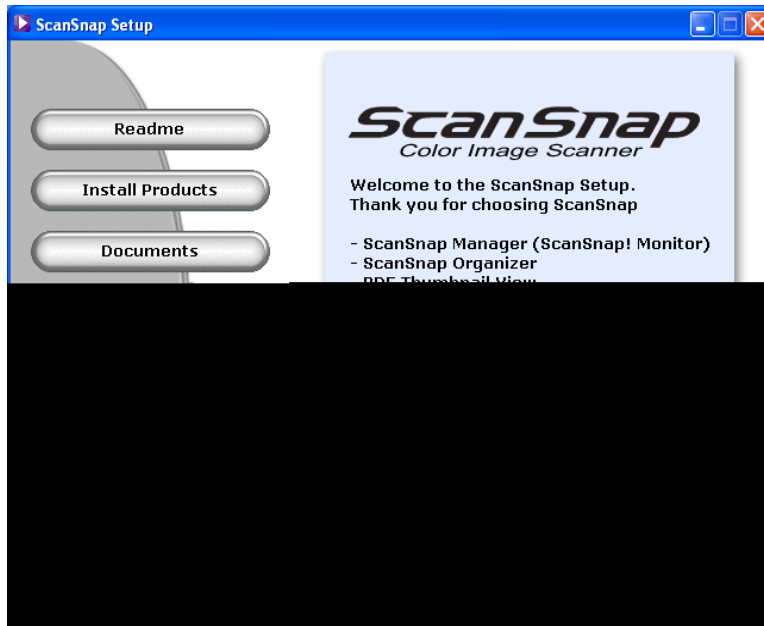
ScanSnap Setup

Readme

Install Products

Documents

ScanSnap
Color Image Scanner

Welcome to the ScanSnap Setup.
Thank you for choosing ScanSnap

- ScanSnap Manager (ScanSnap! Monitor)
- ScanSnap Organizer
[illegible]